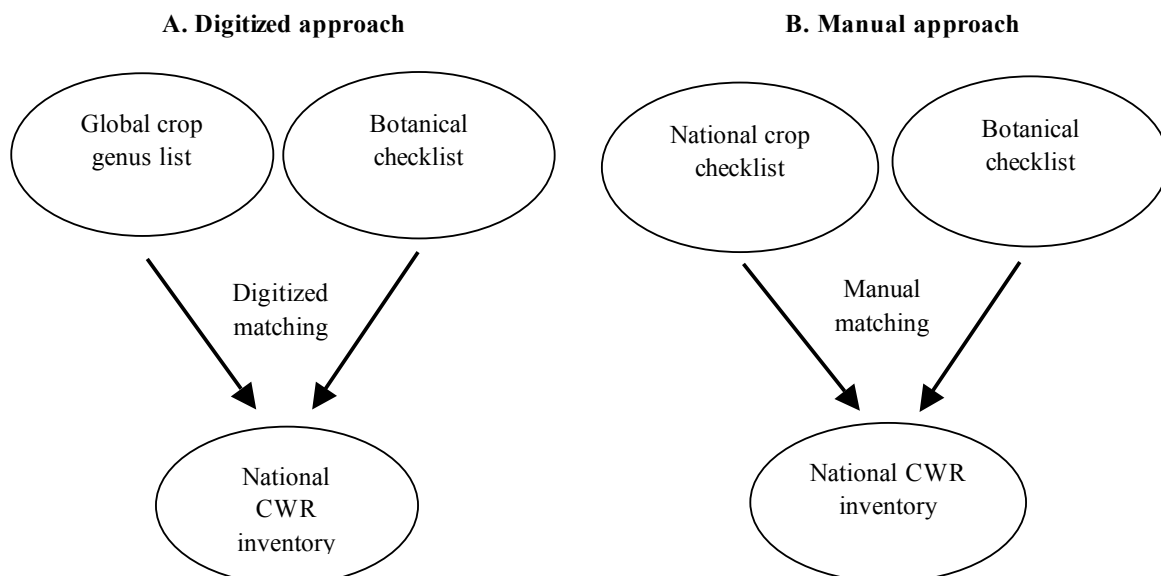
A. Digitized approach

Global crop genus list

Botanical checklist

Digitized matching

National CWR inventory

B. Manual approach

National crop checklist

Botanical checklist

Manual matching

National CWR inventory